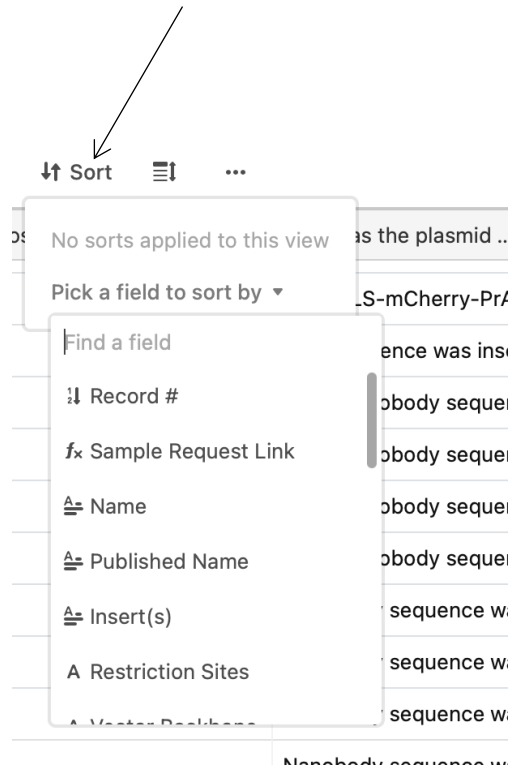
Sort

No sorts applied to this view

Pick a field to sort by ▾

Find a field

Record #

Sample Request Link

Name

Published Name

Insert(s)

Restriction Sites

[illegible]

as the plasmid ...

LS-mCherry-PrA

ence was ins

obody sequer

obody sequer

obody sequer

obody sequer

sequence wa

sequence wa

sequence wa

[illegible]